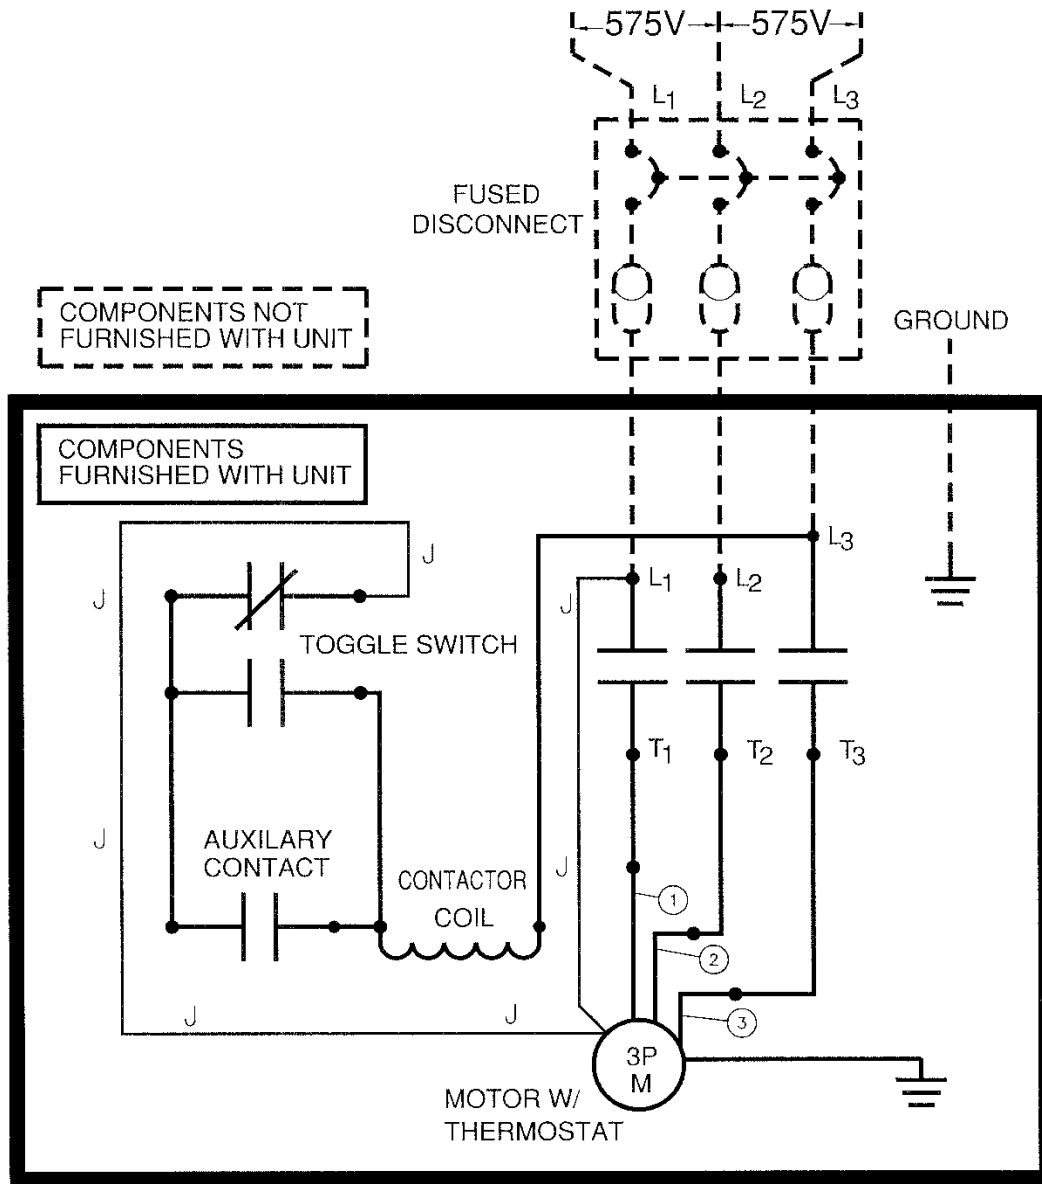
575V 575V

$L_1$ $L_2$ $L_3$

FUSED DISCONNECT

COMPONENTS NOT FURNISHED WITH UNIT

GROUND

COMPONENTS FURNISHED WITH UNIT

J

J

TOGGLE SWITCH

J

$L_3$

$L_1$ $L_2$

$T_1$ $T_2$ $T_3$

J

AUXILARY CONTACT

CONTACTOR COIL

J

1

2

3

J

J

3P M

MOTOR W/ THERMOSTAT